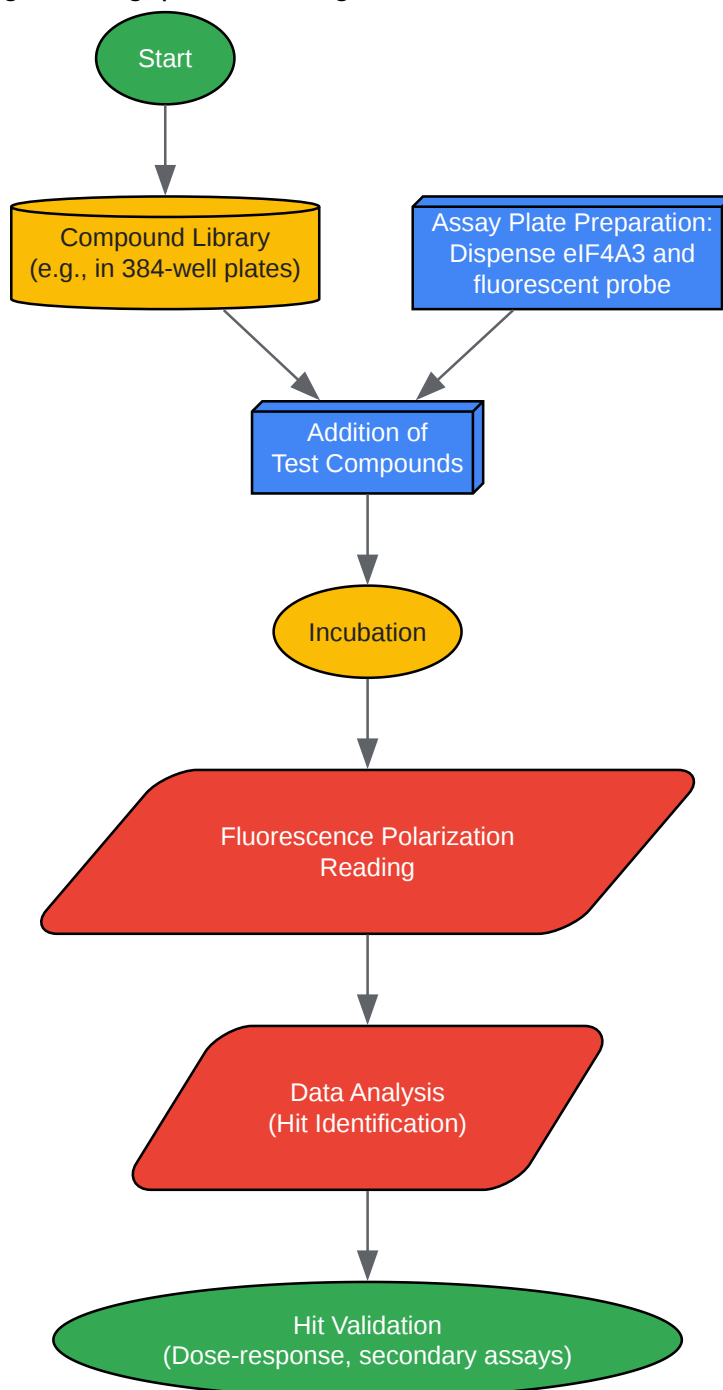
Start

Compound Library
(e.g., in 384-well plates)

Assay Plate Preparation:
Dispense eIF4A3 and
fluorescent probe

Addition of
Test Compounds

Incubation

Fluorescence Polarization
Reading

Data Analysis
(Hit Identification)

Hit Validation
(Dose-response, secondary assays)